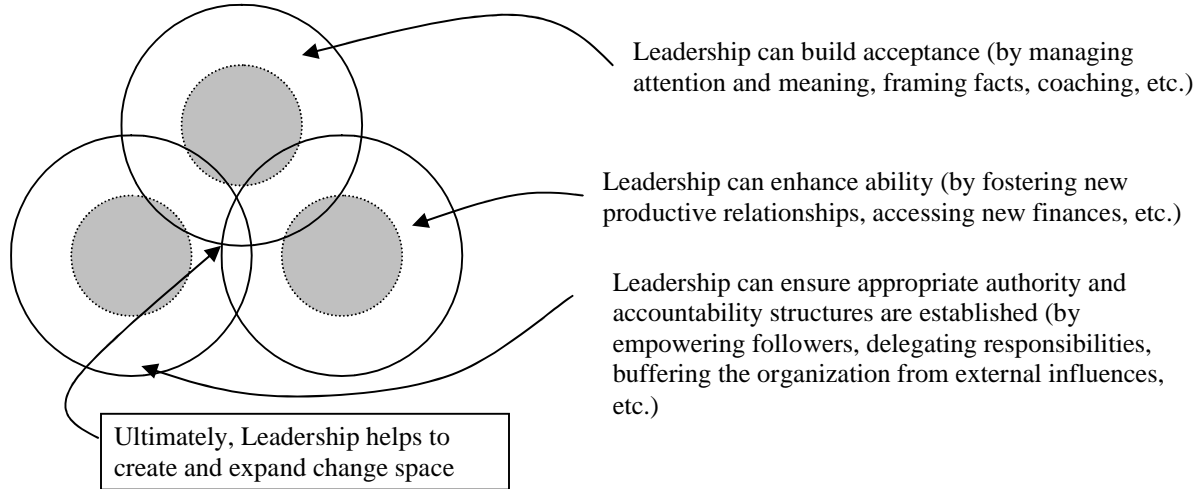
Leadership can build acceptance (by managing attention and meaning, framing facts, coaching, etc.)

Leadership can enhance ability (by fostering new productive relationships, accessing new finances, etc.)

Leadership can ensure appropriate authority and accountability structures are established (by empowering followers, delegating responsibilities, buffering the organization from external influences, etc.)

Ultimately, Leadership helps to create and expand change space